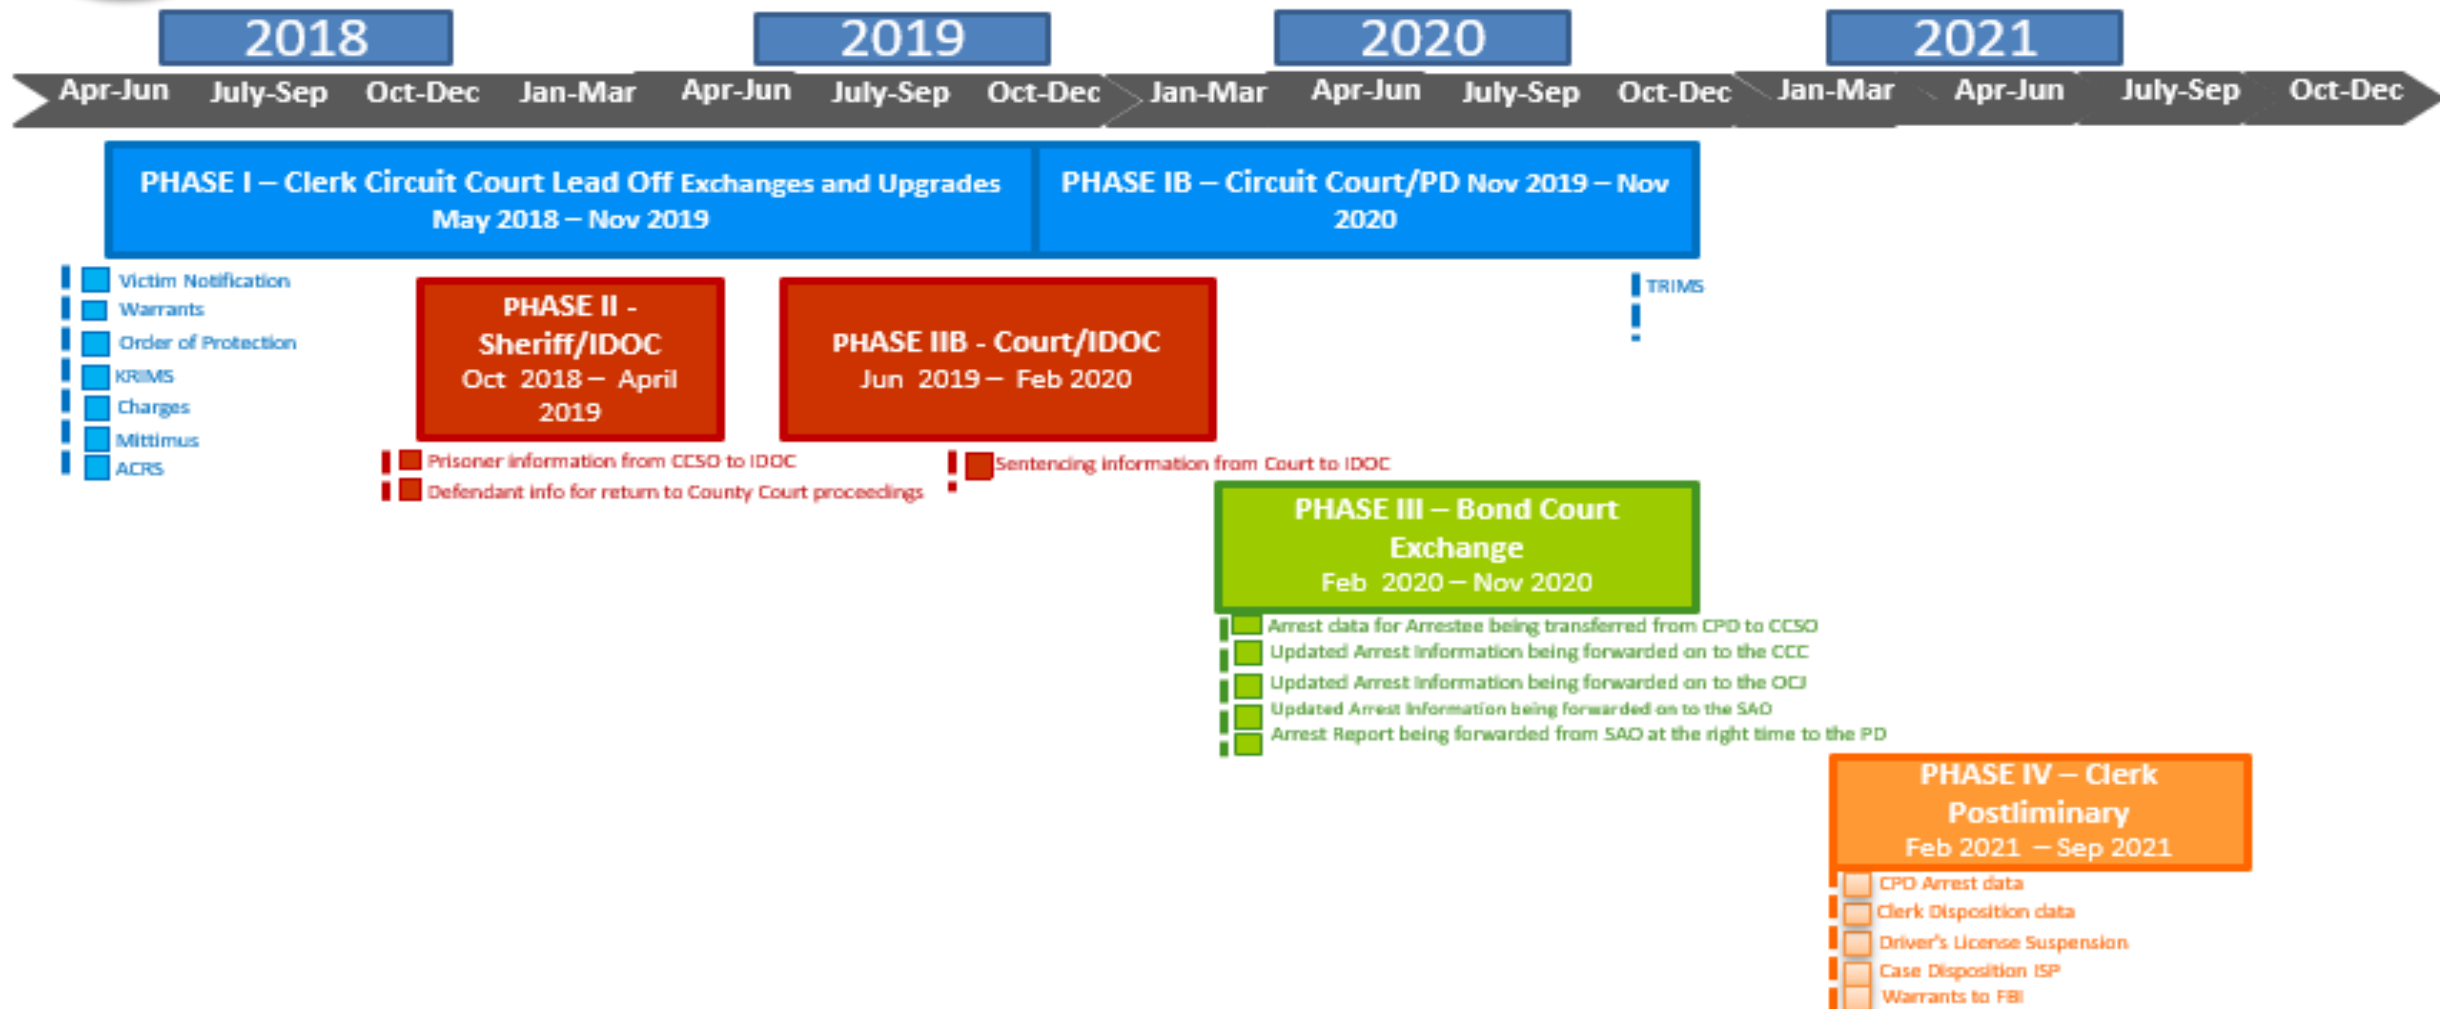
2018
2019
2020
2021

Apr-Jun July-Sep Oct-Dec Jan-Mar Apr-Jun July-Sep Oct-Dec Jan-Mar Apr-Jun July-Sep Oct-Dec Jan-Mar Apr-Jun July-Sep Oct-Dec

PHASE I – Clerk Circuit Court Lead Off Exchanges and Upgrades May 2018 – Nov 2019

PHASE IB – Circuit Court/PD Nov 2019 – Nov 2020

Victim Notification
Warrants
Order of Protection
KRIMS
Charges
Mittimus
ACRS

PHASE II - Sheriff/IDOC Oct 2018 – April 2019

PHASE IIB - Court/IDOC Jun 2019 – Feb 2020

TRIMS

Prisoner information from CCSO to IDOC
Defendant info for return to County Court proceedings

Sentencing information from Court to IDOC

PHASE III – Bond Court Exchange Feb 2020 – Nov 2020

Arrest data for Arrestee being transferred from CPD to CCSO
Updated Arrest Information being forwarded on to the CCC
Updated Arrest Information being forwarded on to the OCJ
Updated Arrest Information being forwarded on to the SAO
Arrest Report being forwarded from SAO at the right time to the PD

PHASE IV – Clerk Postliminary Feb 2021 – Sep 2021

CPD Arrest data
Clerk Disposition data
Driver's License Suspension
Case Disposition ISP
Warrants to FBI